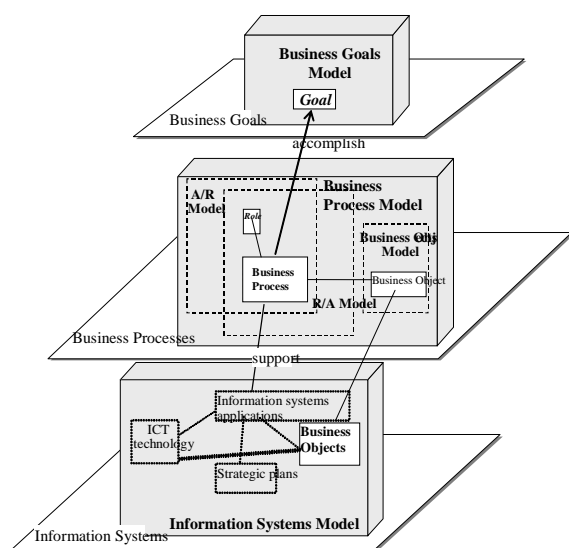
Business Goals Model

Goal

Business Goals

accomplish

Business Process Model

A/R Model

Role

Business Obj Model

Business Process

Business Object

R/A Model

Business Processes

support

Information systems applications

ICT technology

Business Objects

Strategic plans

Information Systems Model

Information Systems